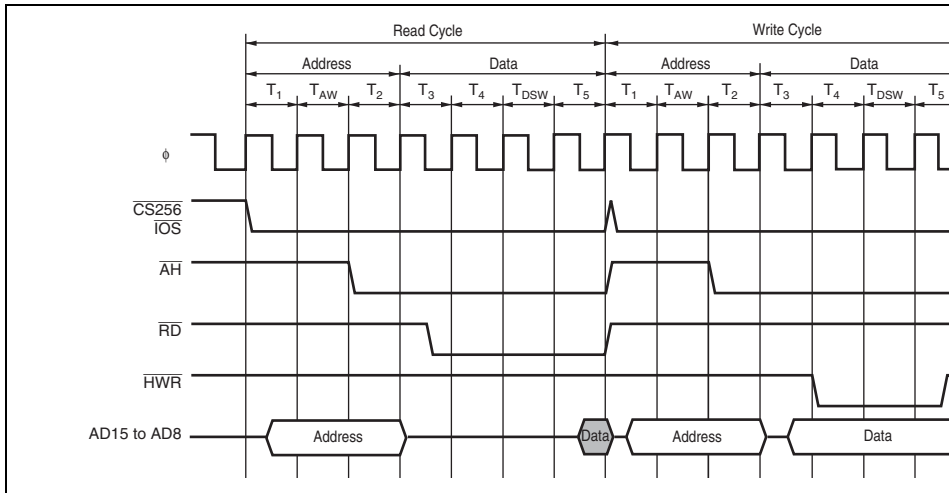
Read Cycle

Write Cycle

Address

Data

Address

Data

$T_1$ $T_{AW}$ $T_2$ $T_3$ $T_4$ $T_{DSW}$ $T_5$ $T_1$ $T_{AW}$ $T_2$ $T_3$ $T_4$ $T_{DSW}$ $T_5$

$\phi$

$\overline{CS256}$
$\overline{IOS}$

$\overline{AH}$

$\overline{RD}$

$\overline{HWR}$

AD15 to AD8

Address

Data

Address

Data